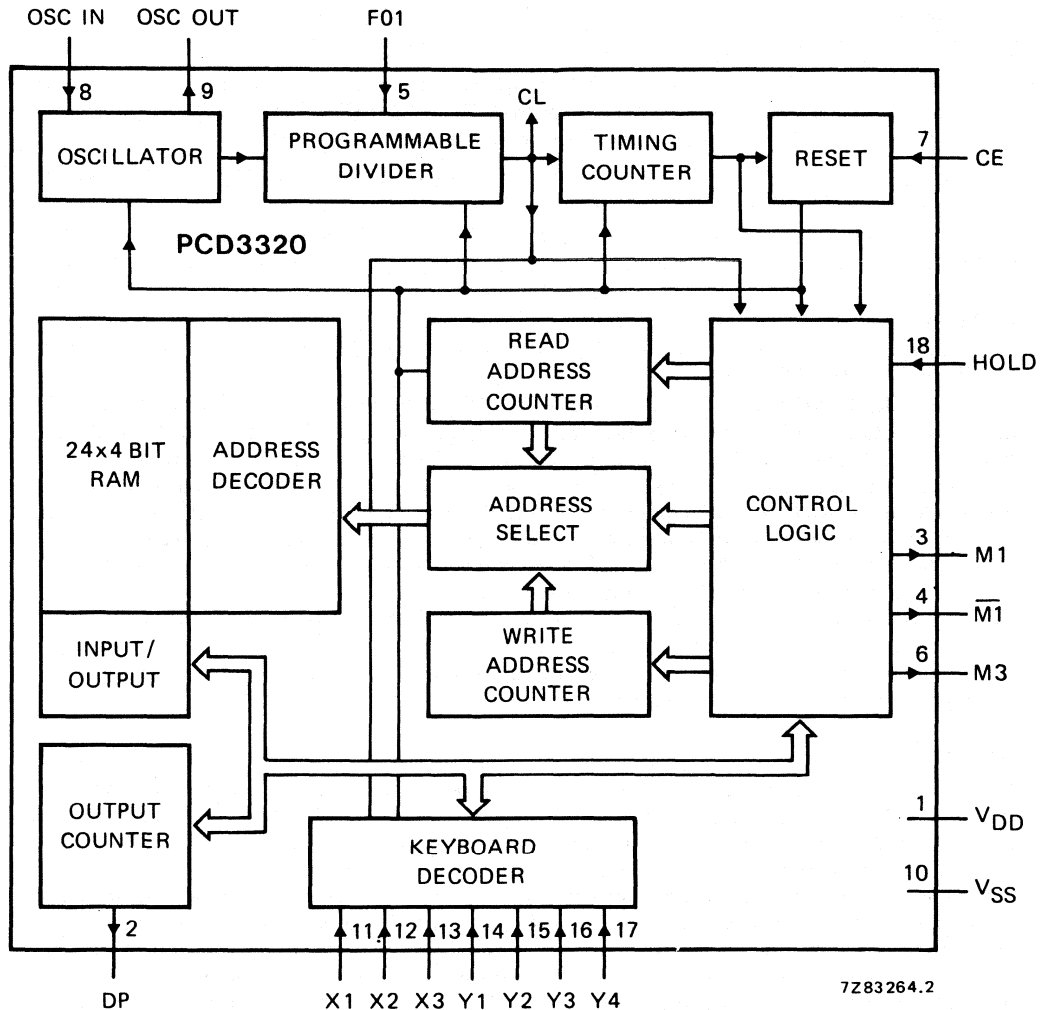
OSC IN
OSC OUT
F01
8
9
5
CL
OSCILLATOR
PROGRAMMABLE DIVIDER
TIMING COUNTER
RESET
7
CE
PCD3320
READ ADDRESS COUNTER
18
HOLD
24x4 BIT RAM
ADDRESS DECODER
ADDRESS SELECT
CONTROL LOGIC
3
M1
4
$\overline{M1}$
WRITE ADDRESS COUNTER
6
M3
INPUT/ OUTPUT
OUTPUT COUNTER
KEYBOARD DECODER
1
$V_{DD}$
10
$V_{SS}$
2
11
12
13
14
15
16
17
DP
X1
X2
X3
Y1
Y2
Y3
Y4
7Z83264.2